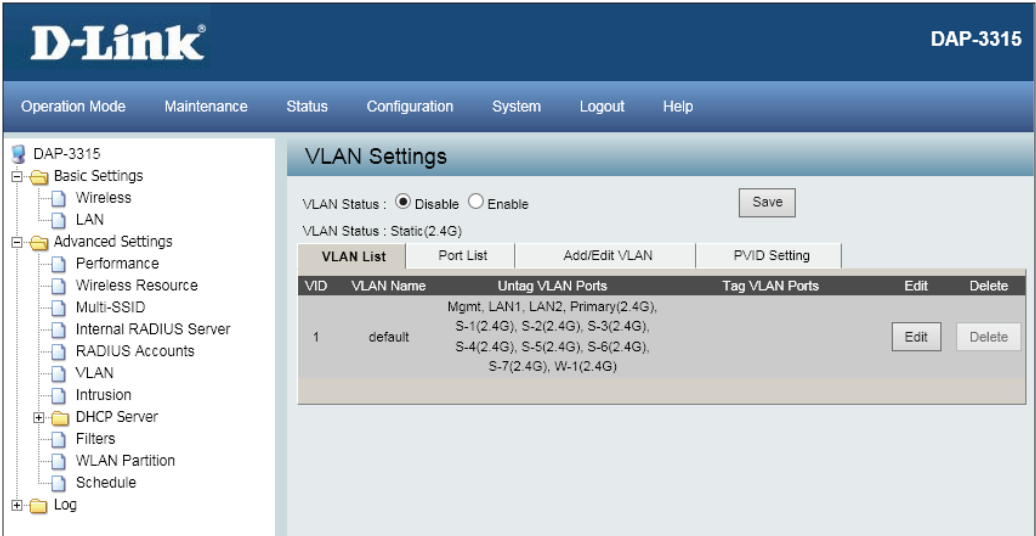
D-Link®

DAP-3315

Operation Mode Maintenance Status Configuration System Logout Help

DAP-3315
Basic Settings
Wireless
LAN
Advanced Settings
Performance
Wireless Resource
Multi-SSID
Internal RADIUS Server
RADIUS Accounts
VLAN
Intrusion
DHCP Server
Filters
WLAN Partition
Schedule
Log

VLAN Settings

VLAN Status : Disable Enable

Save

VLAN Status : Static(2.4G)

VLAN List | Port List | Add/Edit VLAN | PVID Setting

| VID | VLAN Name | Untag VLAN Ports | Tag VLAN Ports | Edit | Delete |
|---|---|---|---|---|---|
| 1 | default | Mgmt, LAN1, LAN2, Primary(2.4G), S-1(2.4G), S-2(2.4G), S-3(2.4G), S-4(2.4G), S-5(2.4G), S-6(2.4G), S-7(2.4G), W-1(2.4G) | | Edit | Delete |